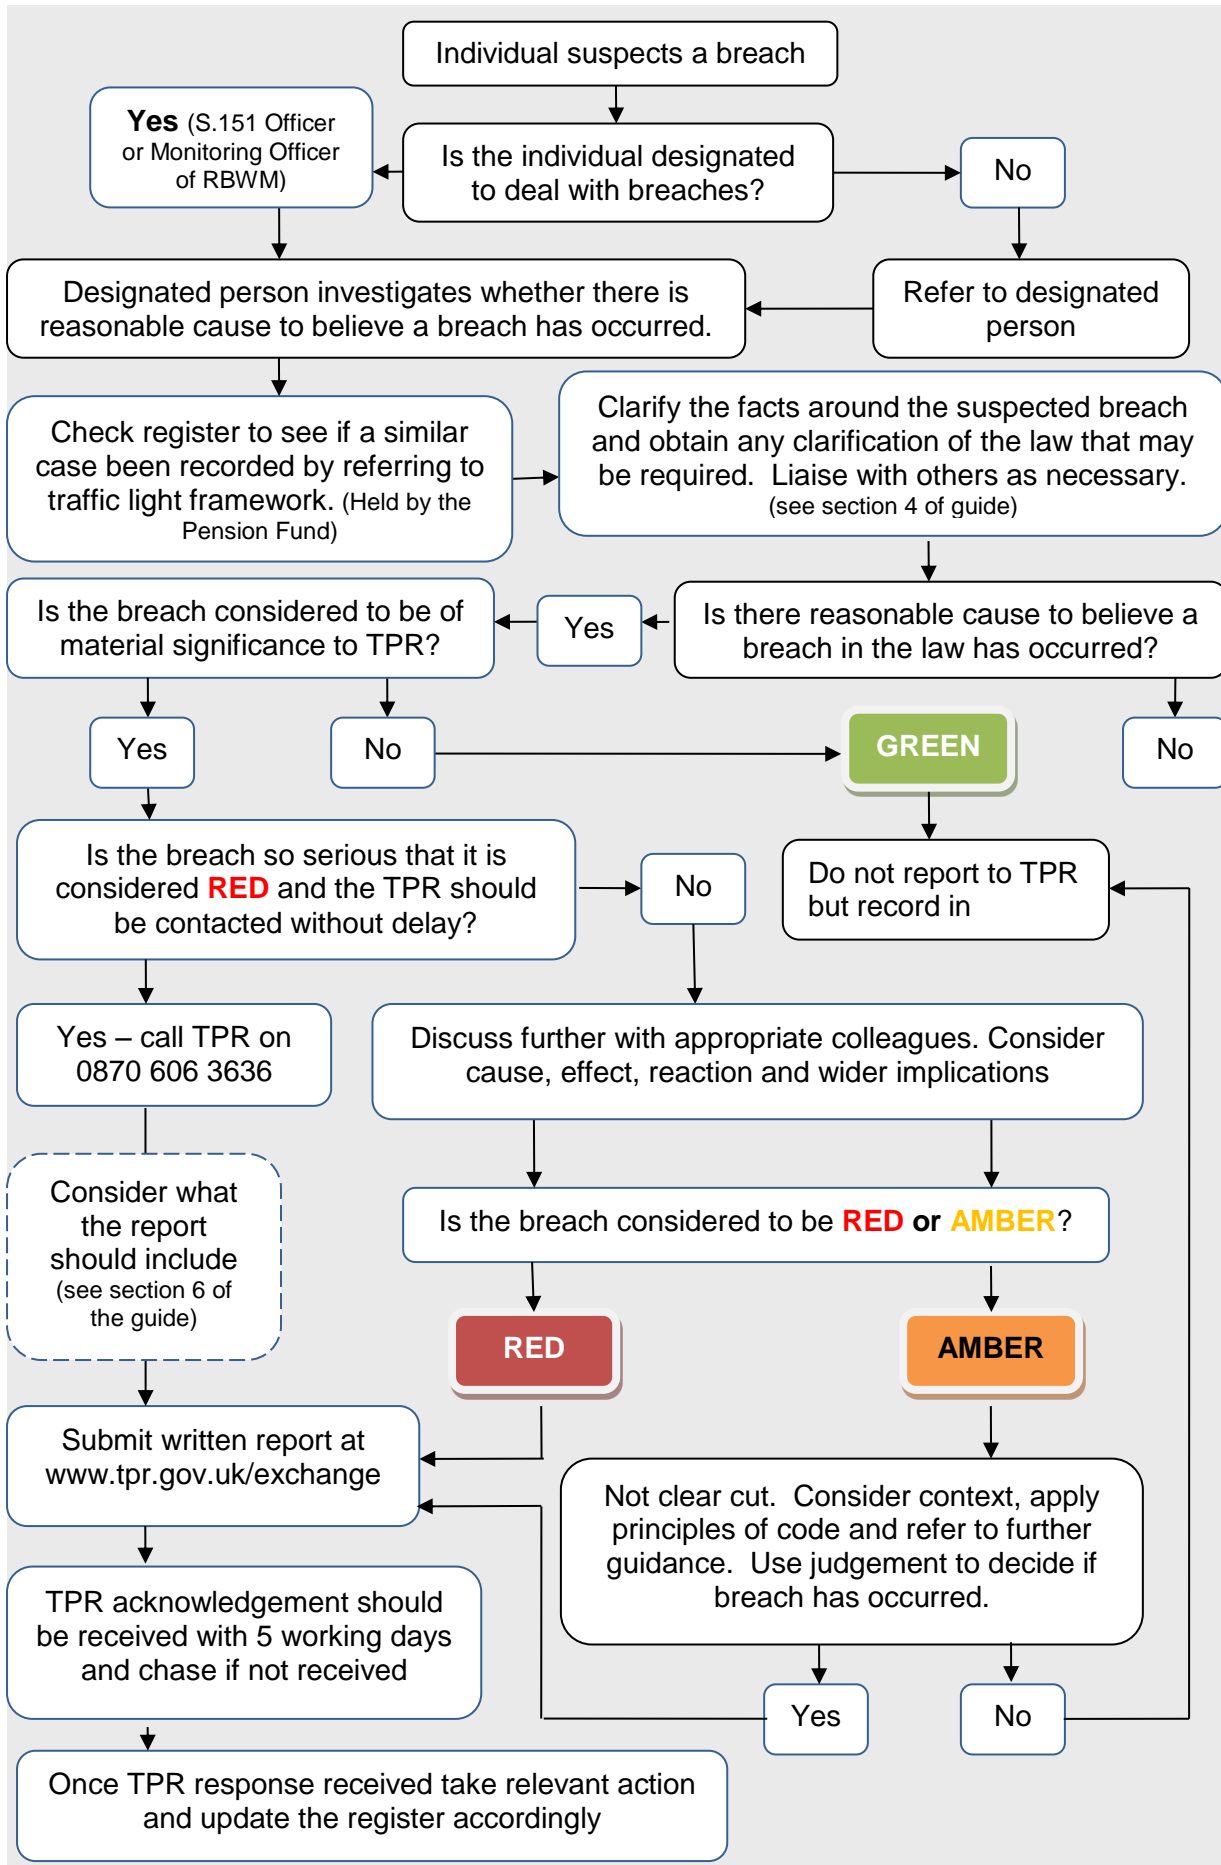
Individual suspects a breach

Yes (S.151 Officer or Monitoring Officer of RBWM)

Is the individual designated to deal with breaches?

No

Designated person investigates whether there is reasonable cause to believe a breach has occurred.

Refer to designated person

Check register to see if a similar case been recorded by referring to traffic light framework. (Held by the Pension Fund)

Clarify the facts around the suspected breach and obtain any clarification of the law that may be required. Liaise with others as necessary. (see section 4 of guide)

Is the breach considered to be of material significance to TPR?

Yes

Is there reasonable cause to believe a breach in the law has occurred?

Yes

No

GREEN

No

Is the breach so serious that it is considered RED and the TPR should be contacted without delay?

No

Do not report to TPR but record in

Yes – call TPR on 0870 606 3636

Discuss further with appropriate colleagues. Consider cause, effect, reaction and wider implications

Consider what the report should include (see section 6 of the guide)

Is the breach considered to be RED or AMBER?

RED

AMBER

Submit written report at www.tpr.gov.uk/exchange

Not clear cut. Consider context, apply principles of code and refer to further guidance. Use judgement to decide if breach has occurred.

TPR acknowledgement should be received with 5 working days and chase if not received

Yes

No

Once TPR response received take relevant action and update the register accordingly